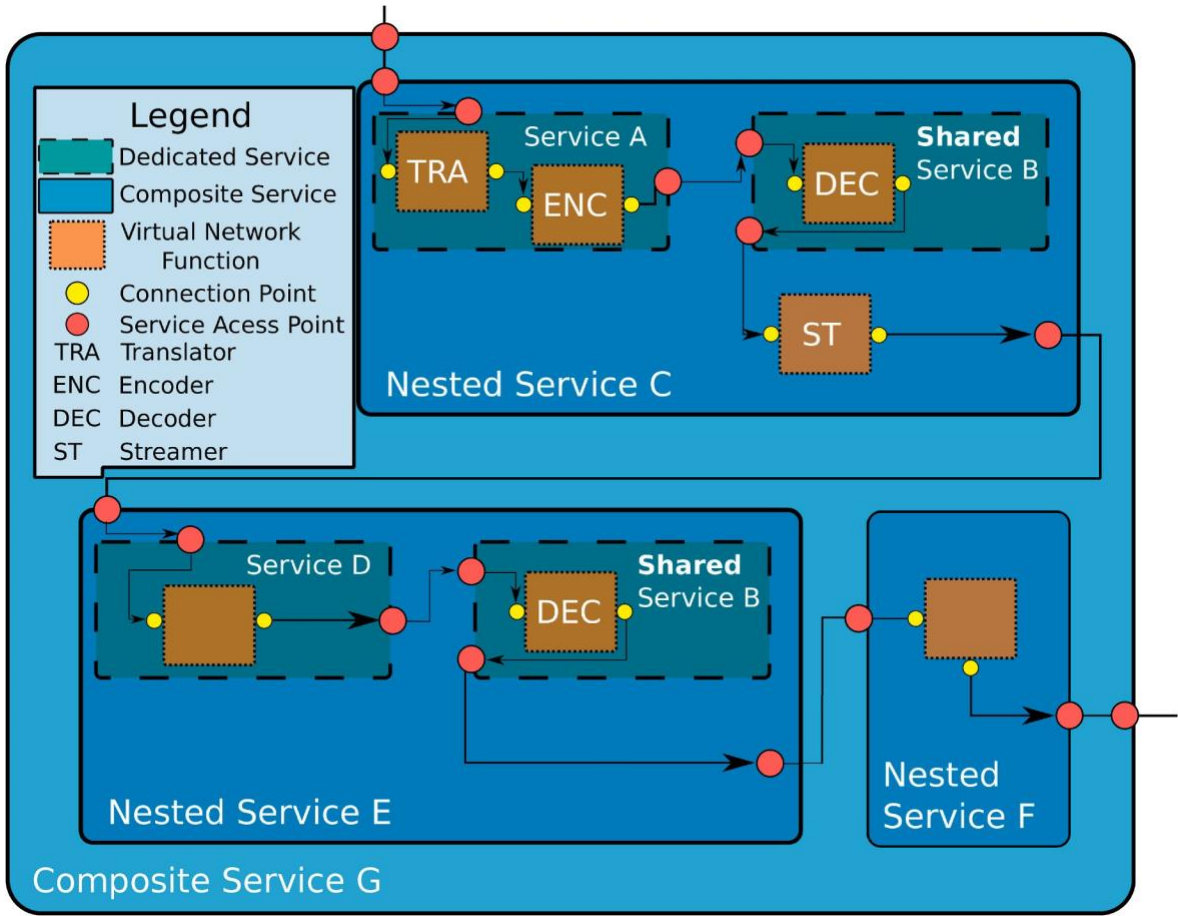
Legend
Dedicated Service
Composite Service
Virtual Network Function
Connection Point
Service Acess Point
TRA Translator
ENC Encoder
DEC Decoder
ST Streamer

Service A
TRA
ENC
Shared Service B
DEC
ST
Nested Service C

Service D
Shared Service B
DEC
Nested Service E

Nested Service F

Composite Service G